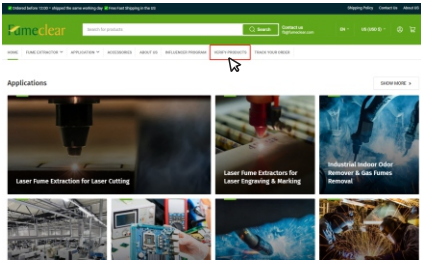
Ordered before 13:00 = shipped the same working day | Free Fast Shipping in the US

Shipping Policy Contact Us About Us

Fumeclear

Search for products

Search

Contact us
fc@fumeclear.com

EN

US(USD $)

HOME FUME EXTRACTOR APPLICATION ACCESSORIES ABOUT US INFLUENCER PROGRAM HOBBY PRODUCTS TRACK YOUR ORDER

Applications

SHOW MORE

Laser Fume Extraction for Laser Cutting

Laser Fume Extractors for Laser Engraving & Marking

Industrial Indoor Odor Remover & Gas Fumes Removal